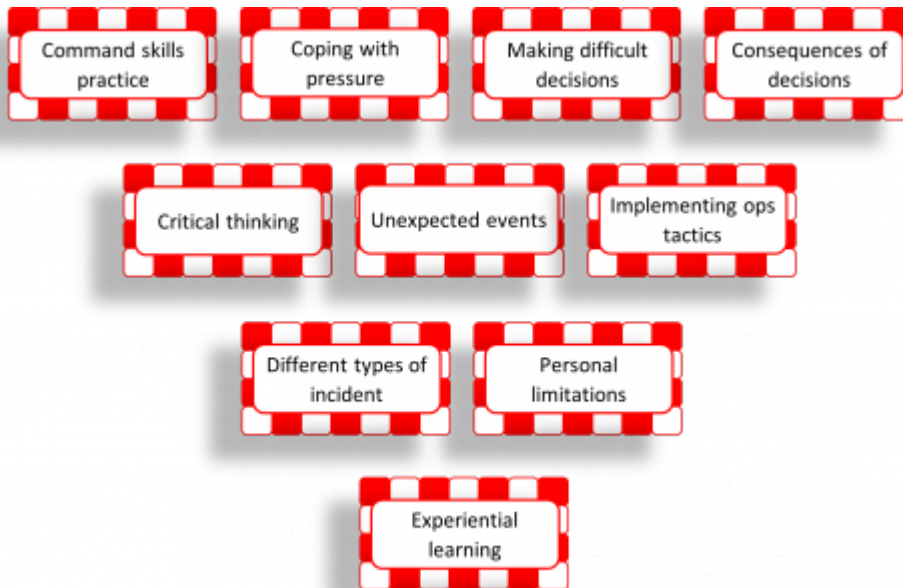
Command skills practice

Coping with pressure

Making difficult decisions

Consequences of decisions

Critical thinking

Unexpected events

Implementing ops tactics

Different types of incident

Personal limitations

Experiential learning